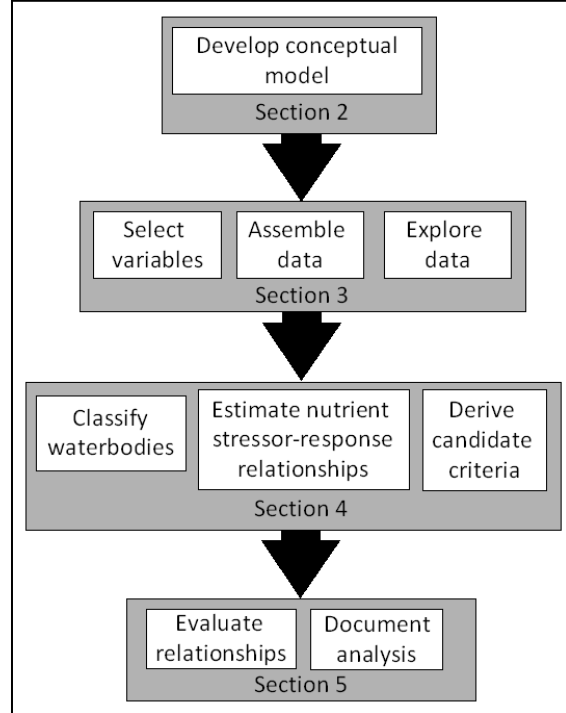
Develop conceptual model
Section 2

Select variables
Assemble data
Explore data
Section 3

Classify waterbodies
Estimate nutrient stressor-response relationships
Derive candidate criteria
Section 4

Evaluate relationships
Document analysis
Section 5